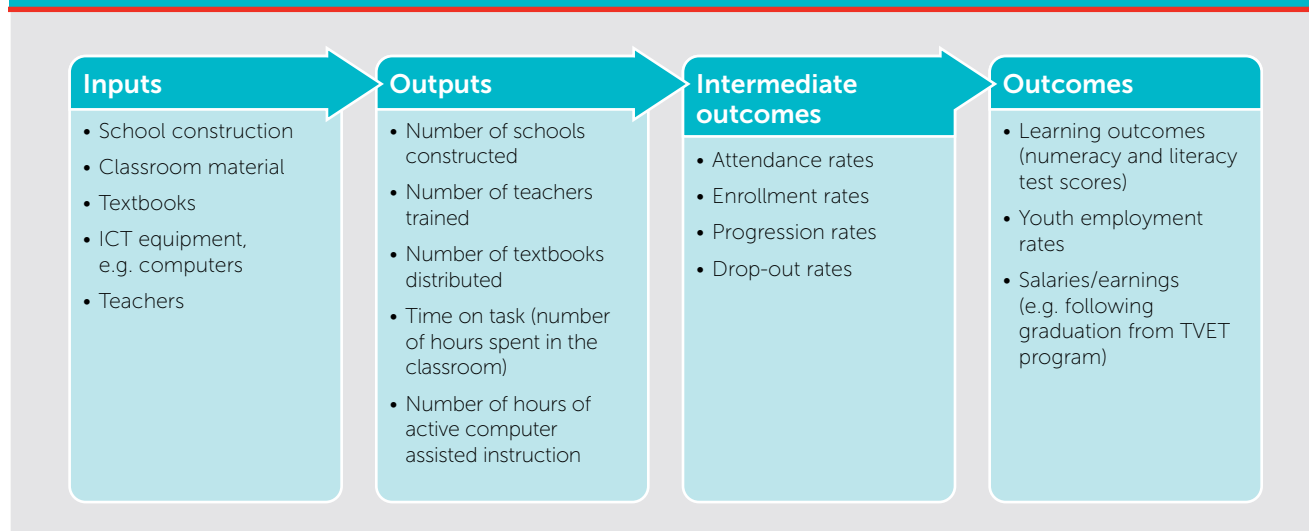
Inputs

• School construction
• Classroom material
• Textbooks
• ICT equipment, e.g. computers
• Teachers

Outputs

• Number of schools constructed
• Number of teachers trained
• Number of textbooks distributed
• Time on task (number of hours spent in the classroom)
• Number of hours of active computer assisted instruction

Intermediate outcomes

• Attendance rates
• Enrollment rates
• Progression rates
• Drop-out rates

Outcomes

• Learning outcomes (numeracy and literacy test scores)
• Youth employment rates
• Salaries/earnings (e.g. following graduation from TVET program)